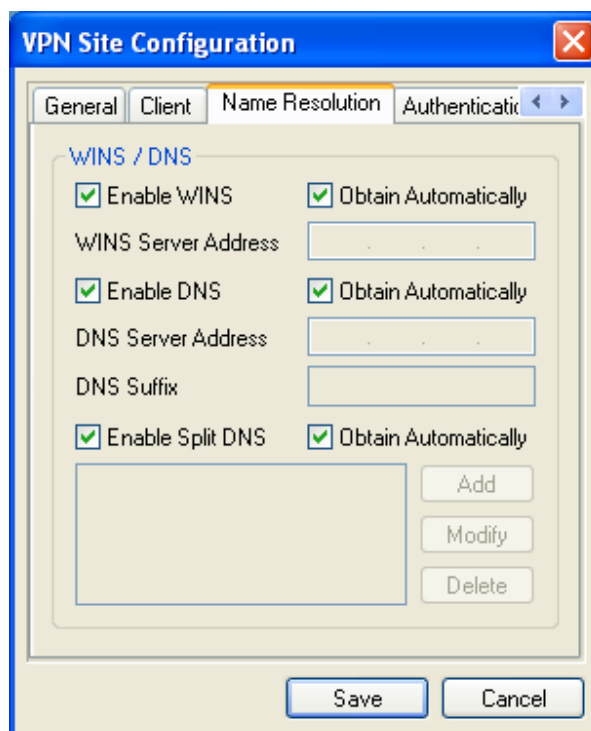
VPN Site Configuration

General | Client | Name Resolution | Authenticatio

WINS / DNS

Enable WINS
Obtain Automatically

WINS Server Address
. . .

Enable DNS
Obtain Automatically

DNS Server Address
. . .

DNS Suffix

Enable Split DNS
Obtain Automatically

Add
Modify
Delete

Save
Cancel